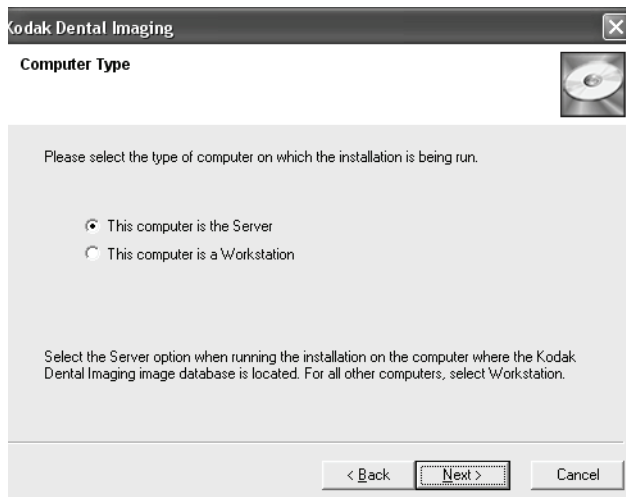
odak Dental Imaging

Computer Type

Please select the type of computer on which the installation is being run.

This computer is the Server

This computer is a Workstation

Select the Server option when running the installation on the computer where the Kodak Dental Imaging image database is located. For all other computers, select Workstation.

< Back

Next >

Cancel